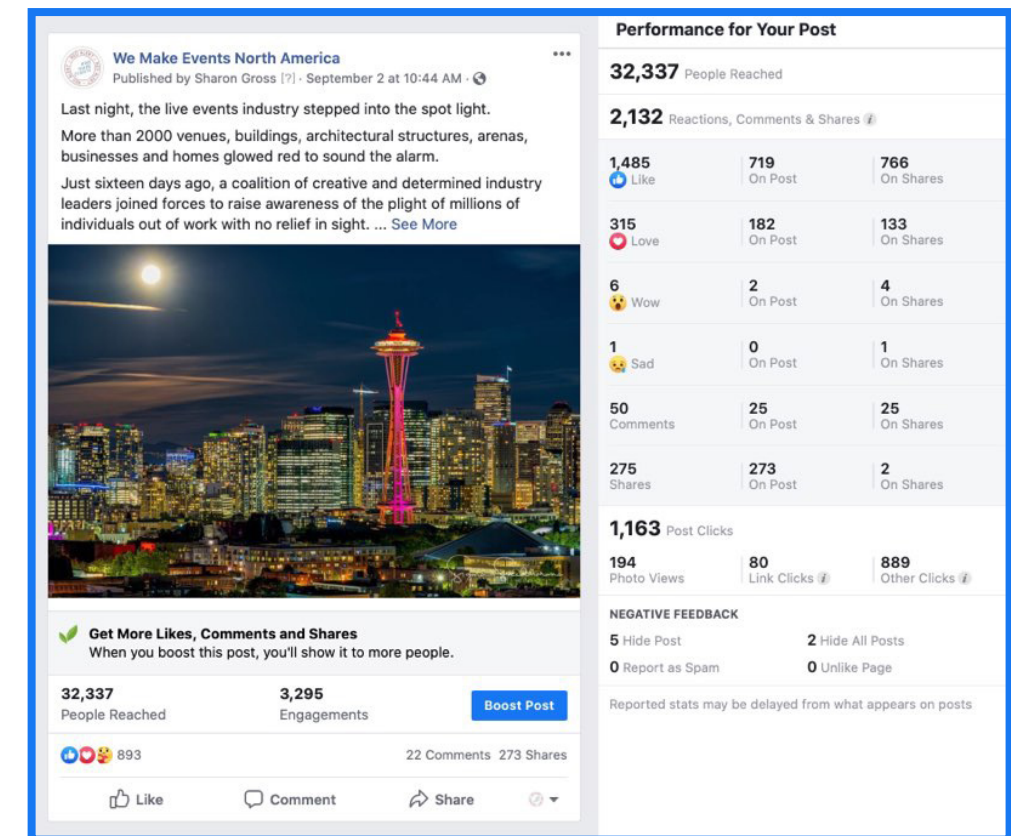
We Make Events North America
Published by Sharon Gross [?] · September 2 at 10:44 AM ·

Last night, the live events industry stepped into the spot light.

More than 2000 venues, buildings, architectural structures, arenas, businesses and homes glowed red to sound the alarm.

Just sixteen days ago, a coalition of creative and determined industry leaders joined forces to raise awareness of the plight of millions of individuals out of work with no relief in sight. ... See More

Get More Likes, Comments and Shares
When you boost this post, you'll show it to more people.

32,337
People Reached

3,295
Engagements

Boost Post

893

22 Comments 273 Shares

Like Comment Share

Performance for Your Post

32,337 People Reached

2,132 Reactions, Comments & Shares

| | | |
|---|---|---|
| 1,485 Like | 719 On Post | 766 On Shares |
| 315 Love | 182 On Post | 133 On Shares |
| 6 Wow | 2 On Post | 4 On Shares |
| 1 Sad | 0 On Post | 1 On Shares |
| 50 Comments | 25 On Post | 25 On Shares |
| 275 Shares | 273 On Post | 2 On Shares |

1,163 Post Clicks

| | | |
|---|---|---|
| 194 Photo Views | 80 Link Clicks | 889 Other Clicks |

NEGATIVE FEEDBACK

5 Hide Post
2 Hide All Posts
0 Report as Spam
0 Unlike Page

Reported stats may be delayed from what appears on posts